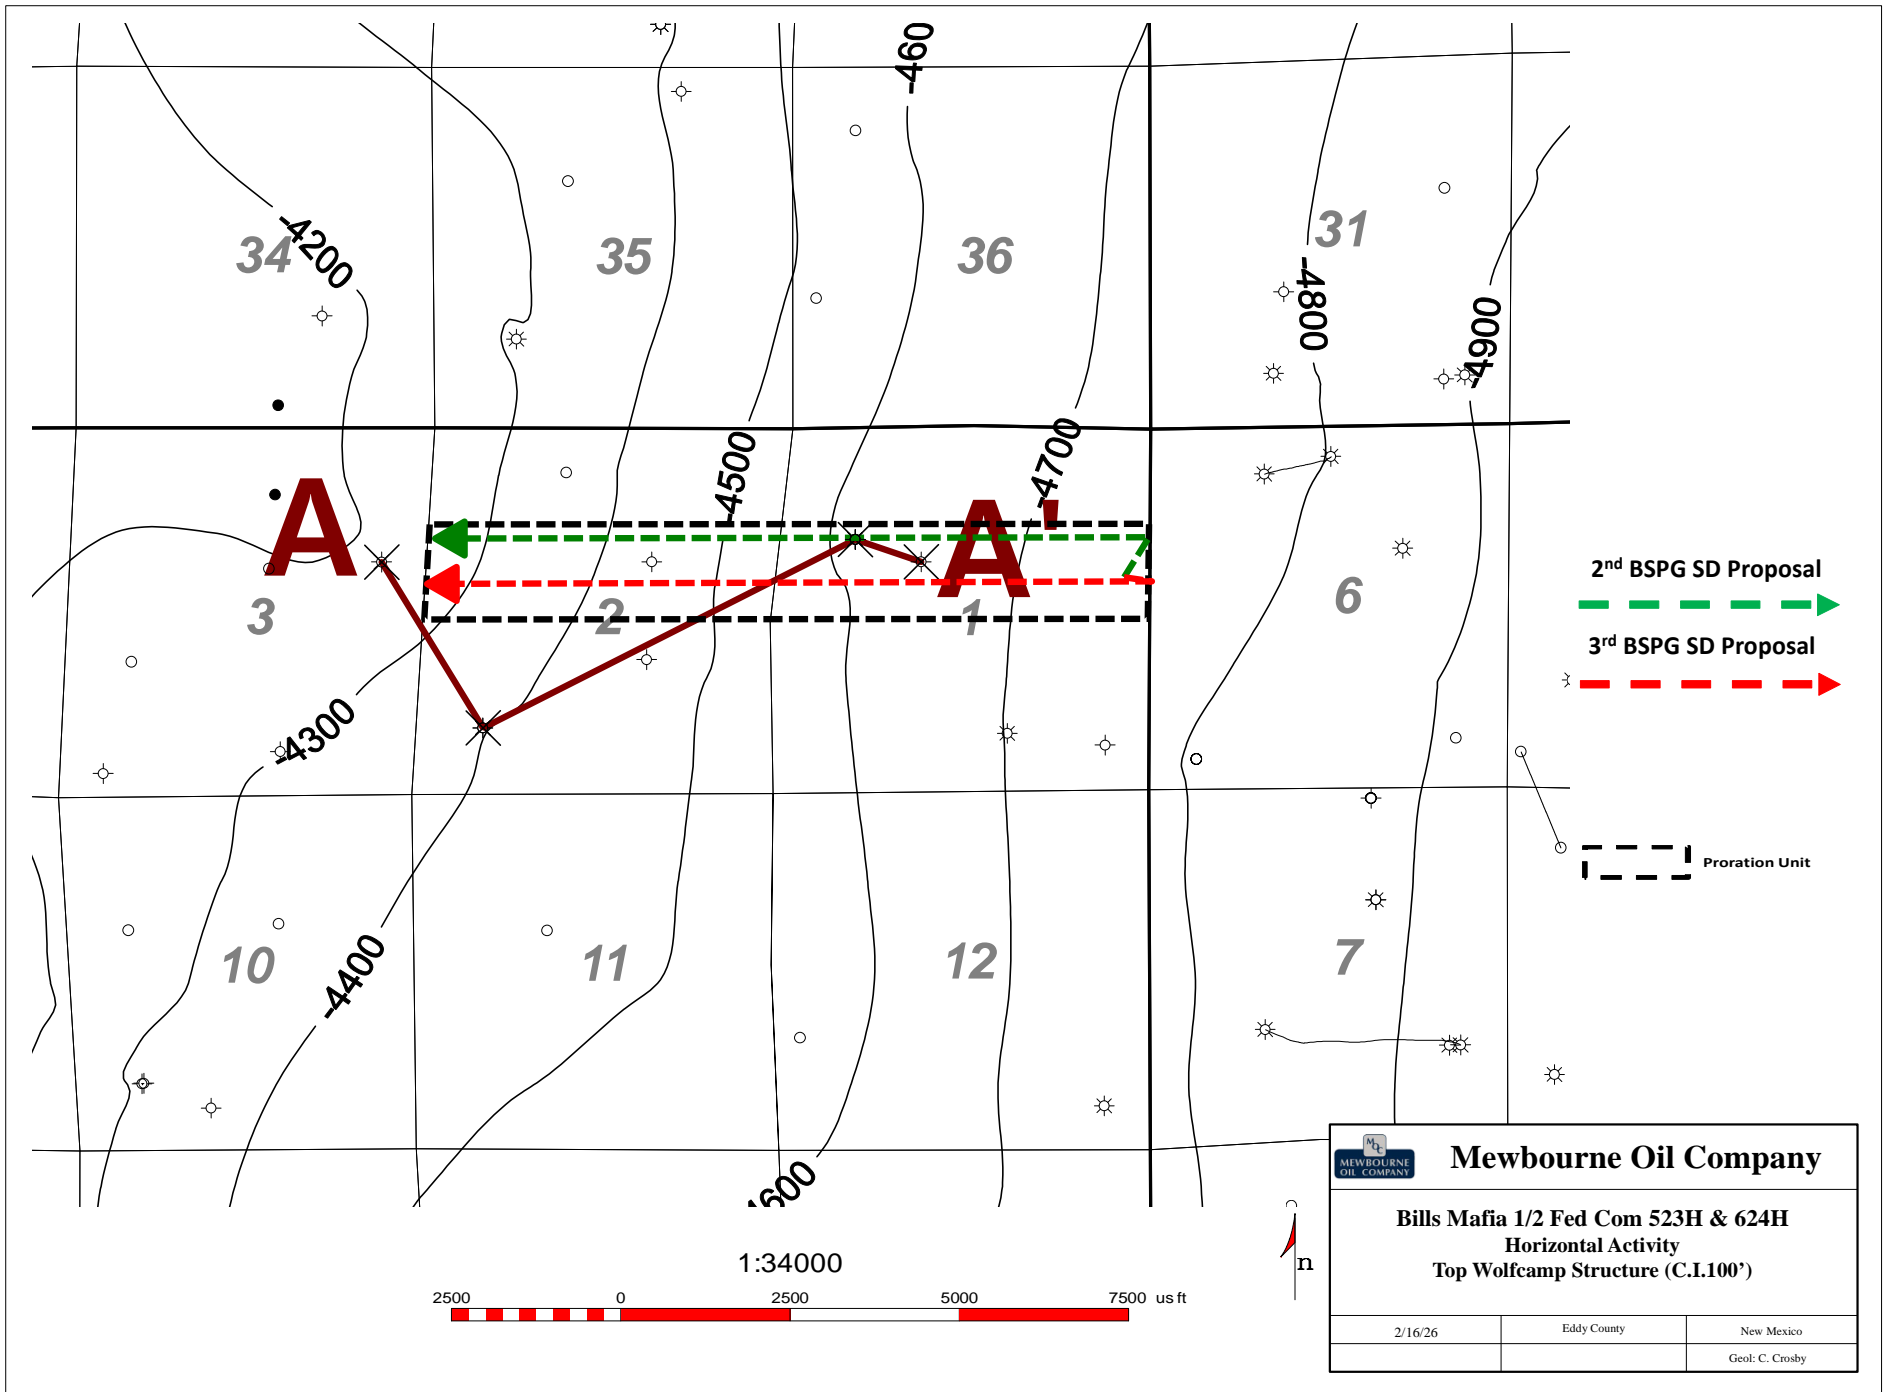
-4200
-460
34
35
36
31
-4800
-4900
-4500
-4700
A
A'
3
2
1
6
-4300
10
-4400
11
12
7
-4600

2nd BSPG SD Proposal
3rd BSPG SD Proposal
Proration Unit

1:34000
2500 0 2500 5000 7500 us ft

n

MEWBOURNE OIL COMPANY
Mewbourne Oil Company
Bills Mafia 1/2 Fed Com 523H & 624H
Horizontal Activity
Top Wolfcamp Structure (C.I.100')

| 2/16/26 | Eddy County | New Mexico |
|---|---|---|
| | | Geol: C. Crosby |